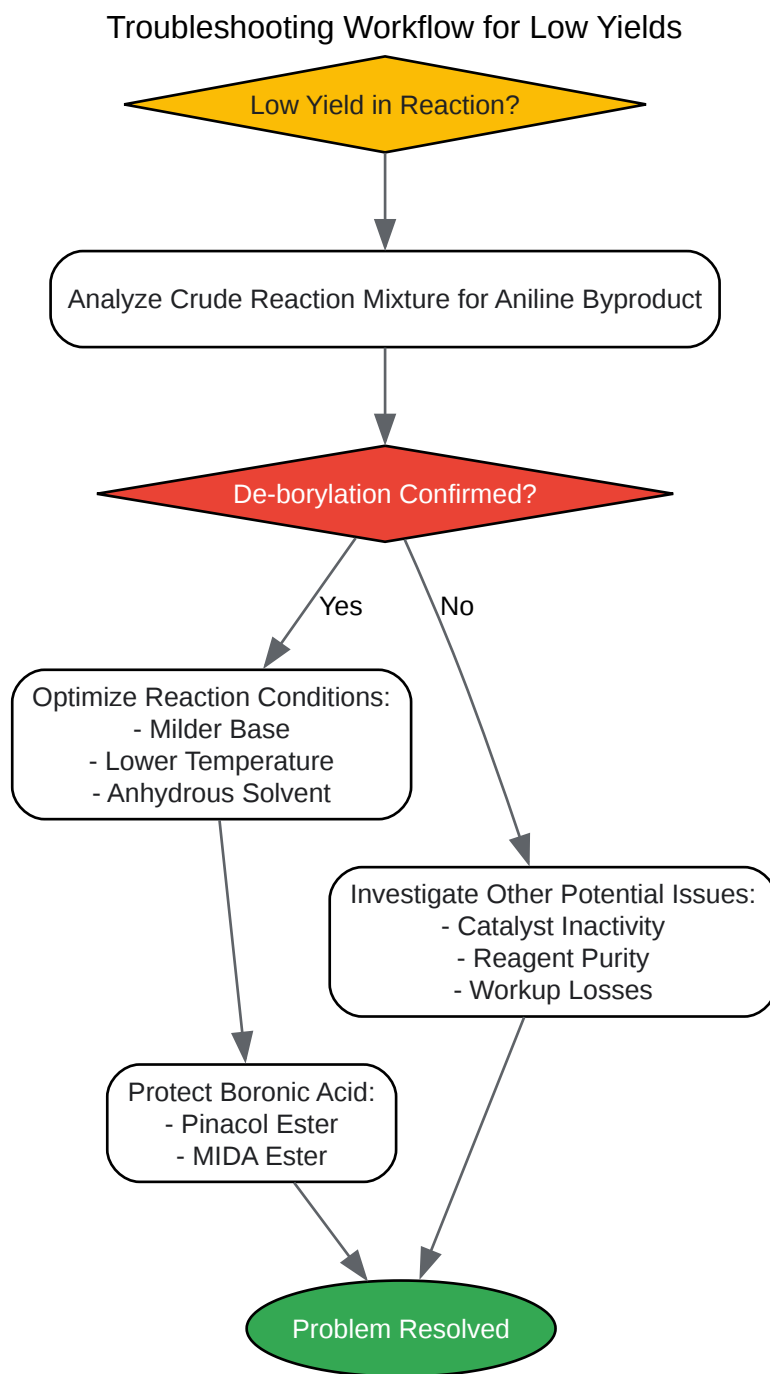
Troubleshooting Workflow for Low Yields

Low Yield in Reaction?

Analyze Crude Reaction Mixture for Aniline Byproduct

De-borylation Confirmed?

Yes

No

Optimize Reaction Conditions:
- Milder Base
- Lower Temperature
- Anhydrous Solvent

Investigate Other Potential Issues:
- Catalyst Inactivity
- Reagent Purity
- Workup Losses

Protect Boronic Acid:
- Pinacol Ester
- MIDA Ester

Problem Resolved